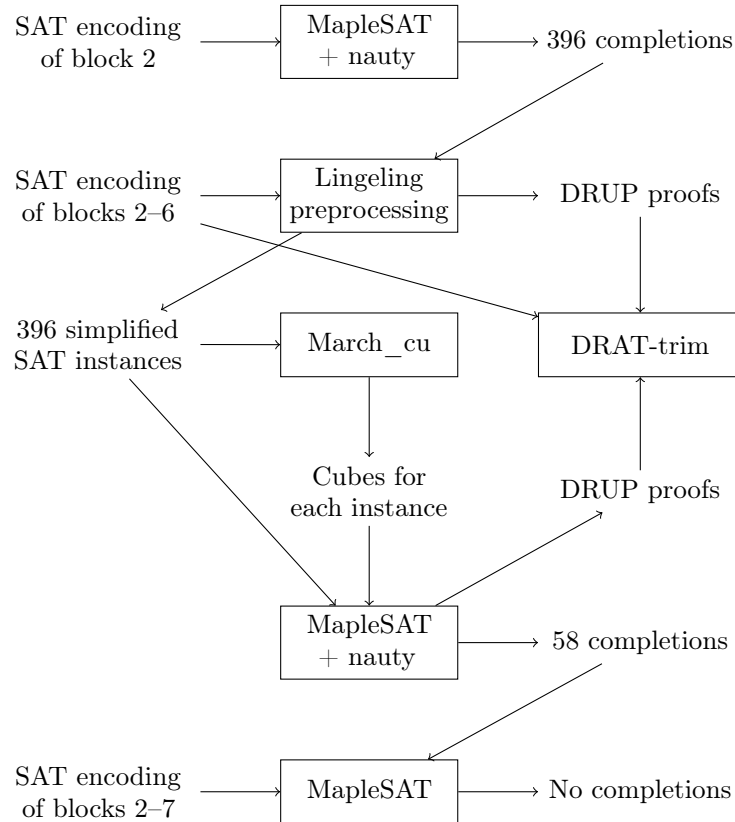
SAT encoding of block 2

MapleSAT + nauty

396 completions

SAT encoding of blocks 2–6

Lingeling preprocessing

DRUP proofs

396 simplified SAT instances

March_cu

DRAT-trim

Cubes for each instance

DRUP proofs

MapleSAT + nauty

58 completions

SAT encoding of blocks 2–7

MapleSAT

No completions